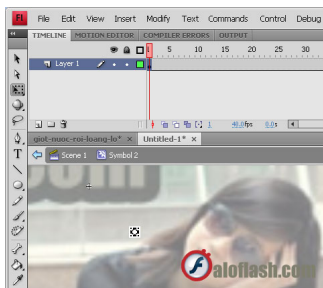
Fl File Edit View Insert Modify Text Commands Control Debug

TIMELINE MOTION EDITOR COMPILER ERRORS OUTPUT

1 5 10 15 20 25 30

Layer 1

1 48.0fps 0.0s

giot-nuoc-roi-loang-lo* × Untitled-1* ×

Scene 1 Symbol 2

aloflash.com